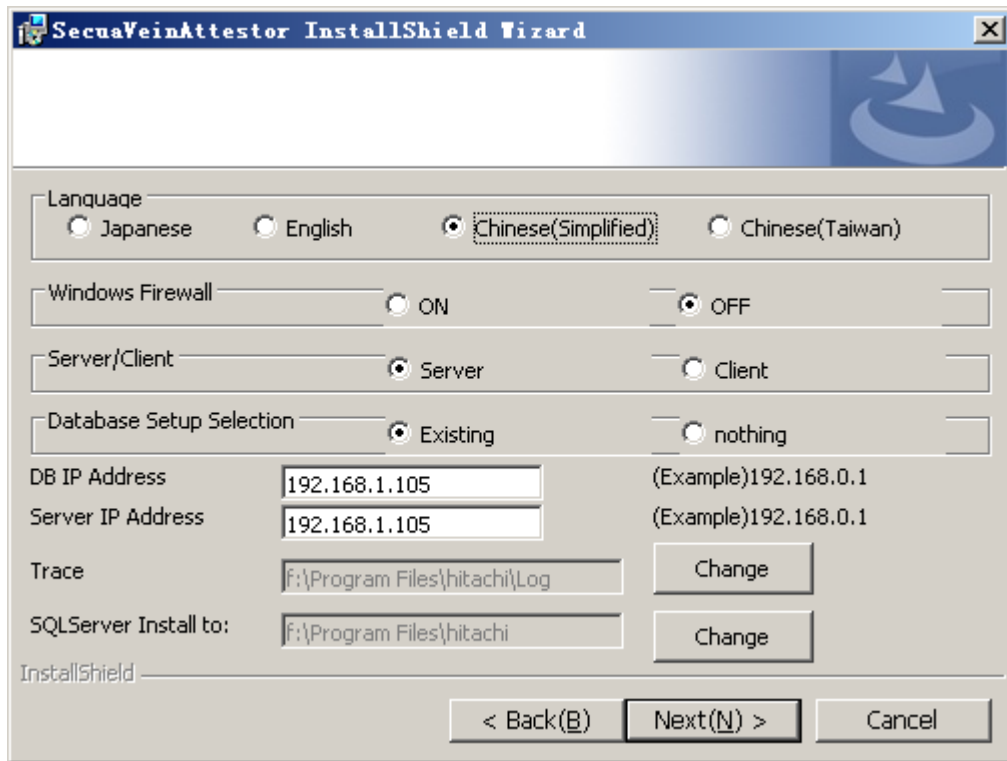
SecuaVeinAttestor InstallShield Wizard

Language
Japanese
English
Chinese(Simplified)
Chinese(Taiwan)

Windows Firewall
ON
OFF

Server/Client
Server
Client

Database Setup Selection
Existing
nothing

DB IP Address
192.168.1.105
(Example)192.168.0.1

Server IP Address
192.168.1.105
(Example)192.168.0.1

Trace
f:\Program Files\hitachi\Log
Change

SQLServer Install to:
f:\Program Files\hitachi
Change

InstallShield

< Back(B)
Next(N) >
Cancel